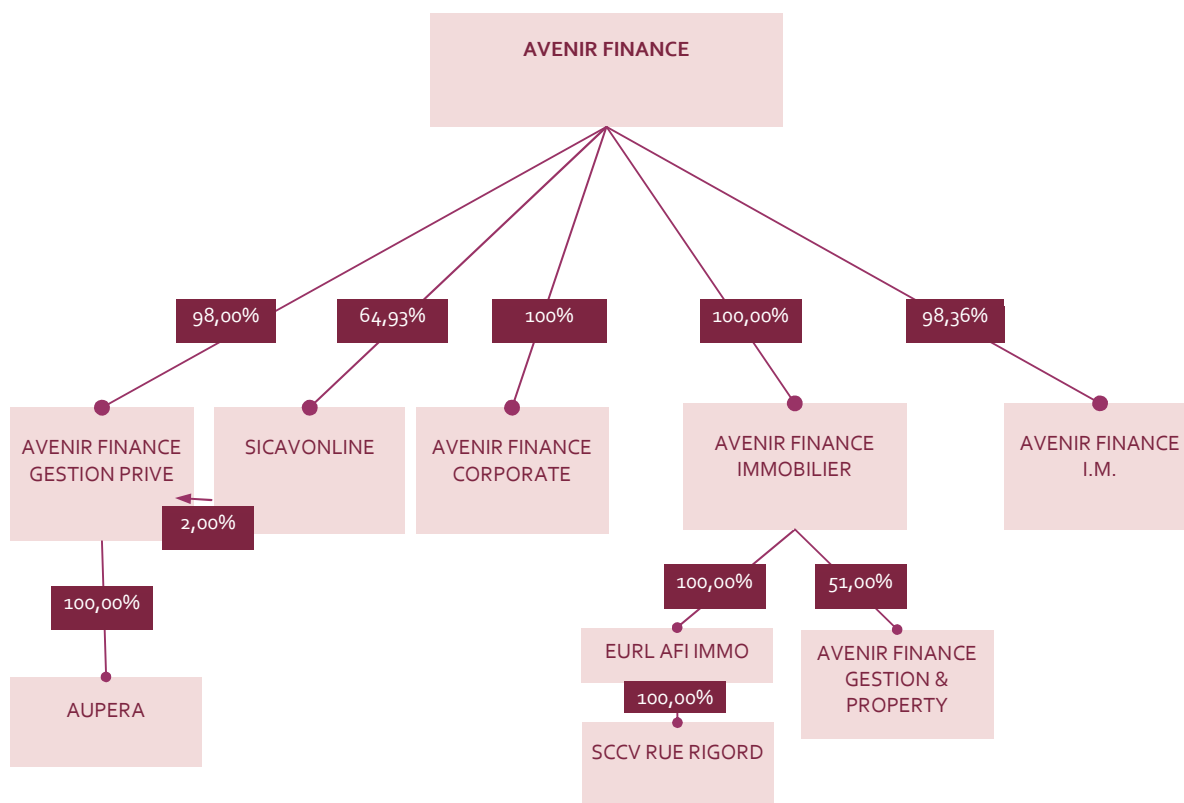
AVENIR FINANCE

98,00%

64,93%

100%

100,00%

98,36%

AVENIR FINANCE GESTION PRIVE

SICAVONLINE

AVENIR FINANCE CORPORATE

AVENIR FINANCE IMMOBILIER

AVENIR FINANCE I.M.

2,00%

100,00%

AUPERA

100,00%

51,00%

EURL AFI IMMO

AVENIR FINANCE GESTION & PROPERTY

100,00%

SCCV RUE RIGORD